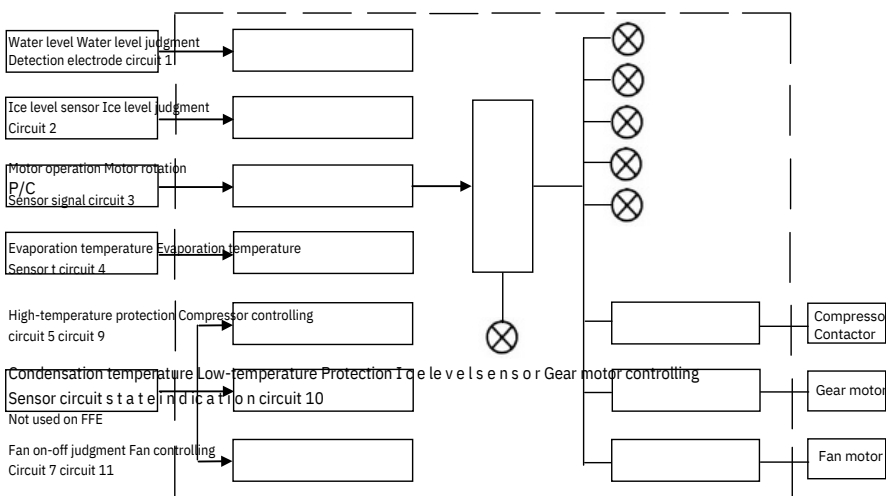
Water level Water level judgment
Detection electrode circuit 1

Ice level sensor Ice level judgment
Circuit 2

Motor operation Motor rotation
P/C
Sensor signal circuit 3

Evaporation temperature Evaporation temperature
Sensor t circuit 4

High-temperature protection Compressor controlling
circuit 5 circuit 9

Condensation temperature Low-temperature Protection I c e le v e l s e n s o r Gear motor controlling
Sensor circuit s t a t e i n d i c a t i o n circuit 10
Not used on FFE

Fan on-off judgment Fan controlling
Circuit 7 circuit 11

Compresso
Contactor

Gear motor

Fan motor